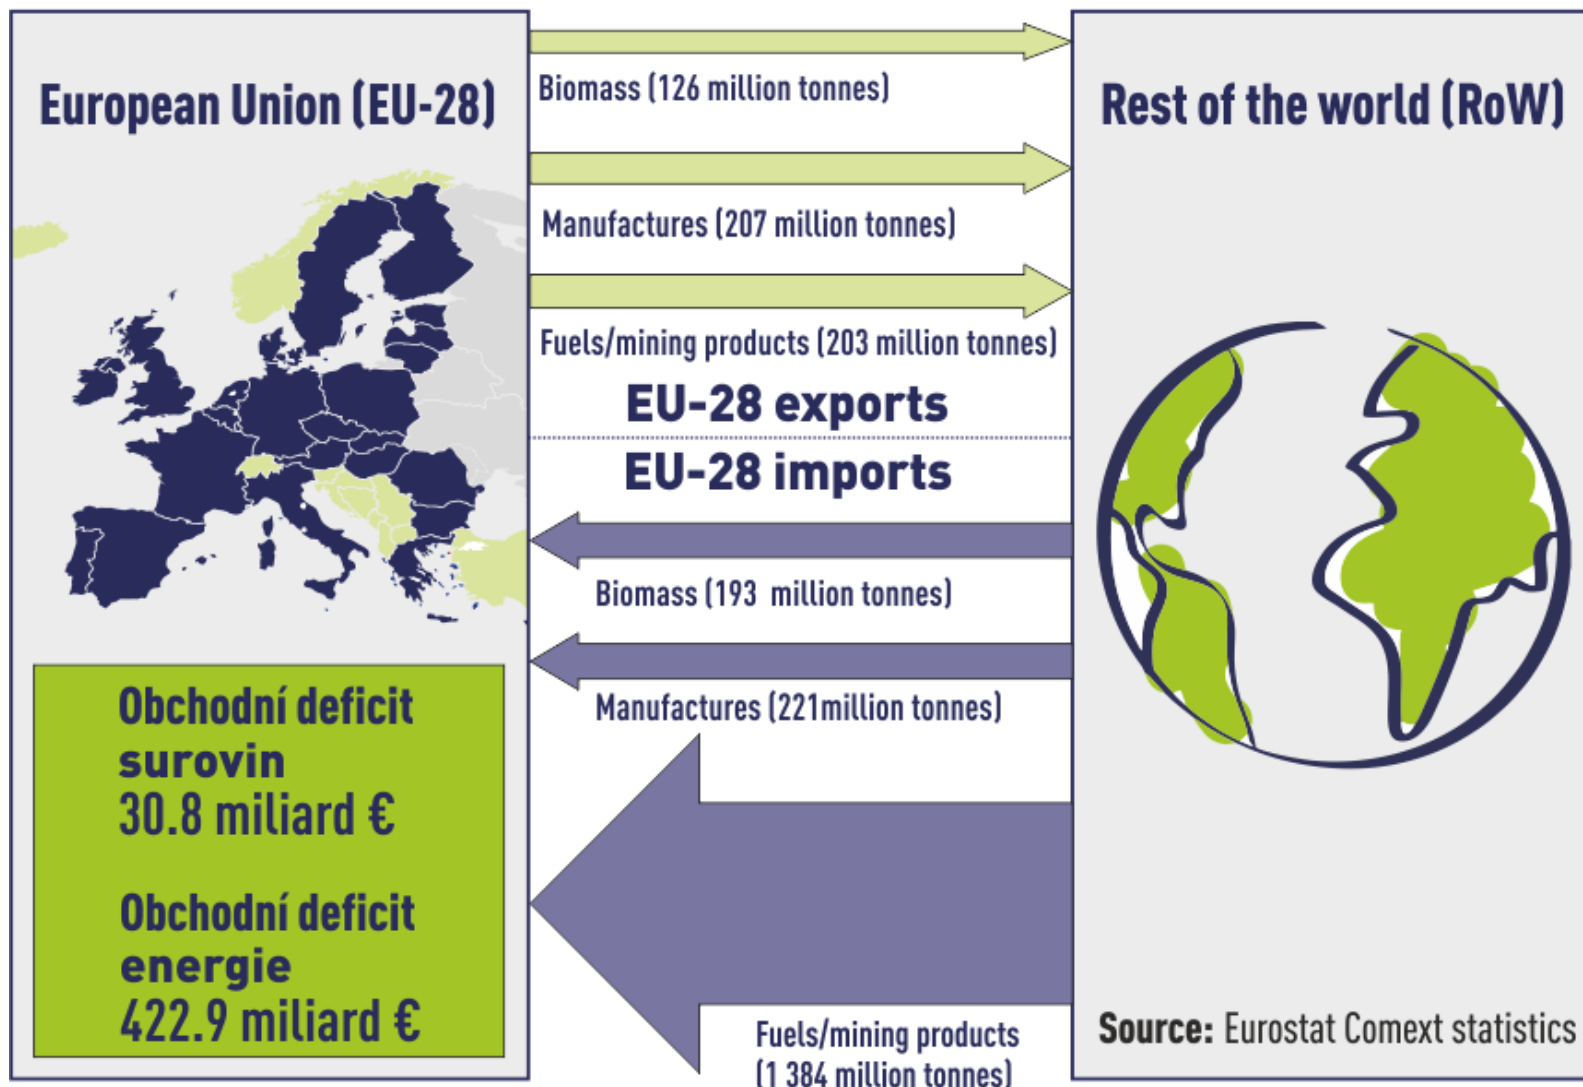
European Union (EU-28)

Biomass (126 million tonnes)

Manufactures (207 million tonnes)

Fuels/mining products (203 million tonnes)

EU-28 exports

EU-28 imports

Biomass (193 million tonnes)

Manufactures (221million tonnes)

Fuels/mining products (1 384 million tonnes)

Rest of the world (RoW)

Obchodní deficit surovin 30.8 miliard €

Obchodní deficit energie 422.9 miliard €

Source: Eurostat Comext statistics